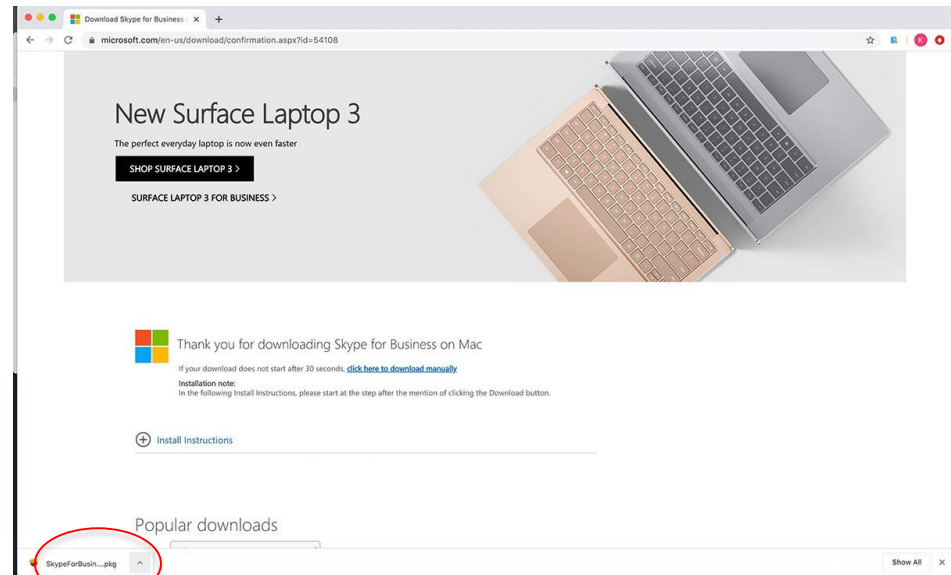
Download Skype for Business ×
+
microsoft.com/en-us/download/confirmation.aspx?id=54108

New Surface Laptop 3

The perfect everyday laptop is now even faster

SHOP SURFACE LAPTOP 3 >

SURFACE LAPTOP 3 FOR BUSINESS >

Thank you for downloading Skype for Business on Mac

If your download does not start after 30 seconds, click here to download manually

Installation note:
In the following Install Instructions, please start at the step after the mention of clicking the Download button.

Install Instructions

Popular downloads

SkypeForBusin....pkg

Show All
×